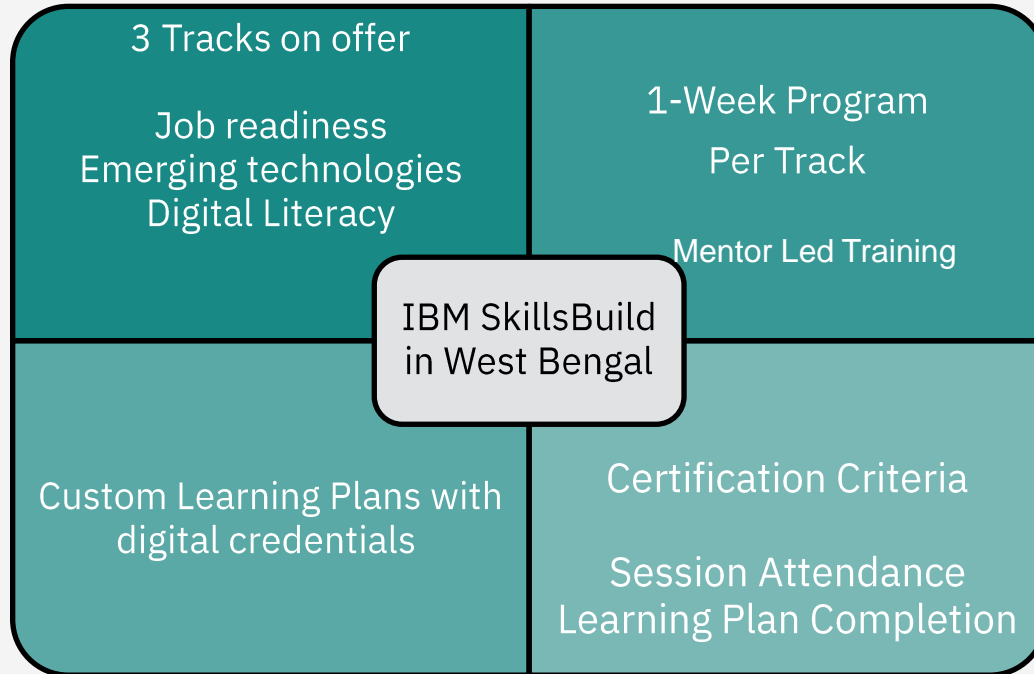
3 Tracks on offer

Job readiness
Emerging technologies
Digital Literacy

1-Week Program
Per Track

Mentor Led Training

IBM SkillsBuild in West Bengal

Custom Learning Plans with digital credentials

Certification Criteria

Session Attendance
Learning Plan Completion